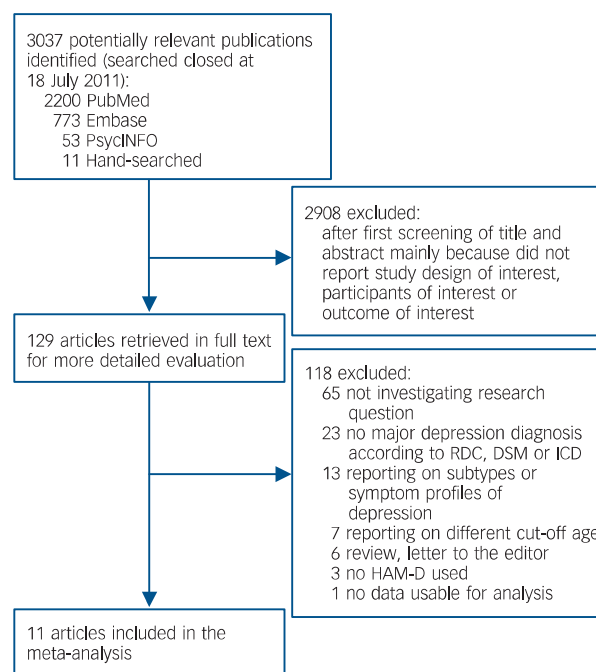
3037 potentially relevant publications identified (searched closed at 18 July 2011):
2200 PubMed
773 Embase
53 PsycINFO
11 Hand-searched

2908 excluded:
after first screening of title and abstract mainly because did not report study design of interest, participants of interest or outcome of interest

129 articles retrieved in full text for more detailed evaluation

118 excluded:
65 not investigating research question
23 no major depression diagnosis according to RDC, DSM or ICD
13 reporting on subtypes or symptom profiles of depression
7 reporting on different cut-off age
6 review, letter to the editor
3 no HAM-D used
1 no data usable for analysis

11 articles included in the meta-analysis